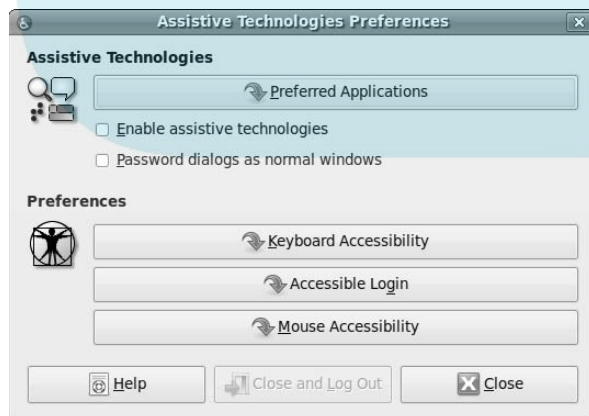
Assistive Technologies Preferences

Assistive Technologies

Preferred Applications

Enable assistive technologies

Password dialogs as normal windows

Preferences

Keyboard Accessibility

Accessible Login

Mouse Accessibility

Help

Close and Log Out

Close